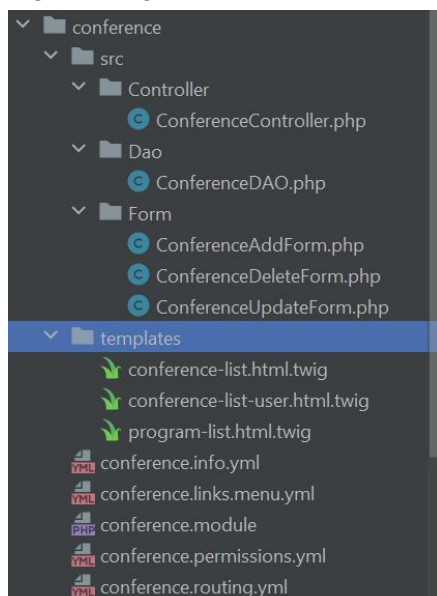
conference
src
Controller
C ConferenceController.php
Dao
C ConferenceDAO.php
Form
C ConferenceAddForm.php
C ConferenceDeleteForm.php
C ConferenceUpdateForm.php
templates
conference-list.html.twig
conference-list-user.html.twig
program-list.html.twig
YML conference.info.yml
YML conference.links.menu.yml
PHP conference.module
YML conference.permissions.yml
YML conference.routing.yml